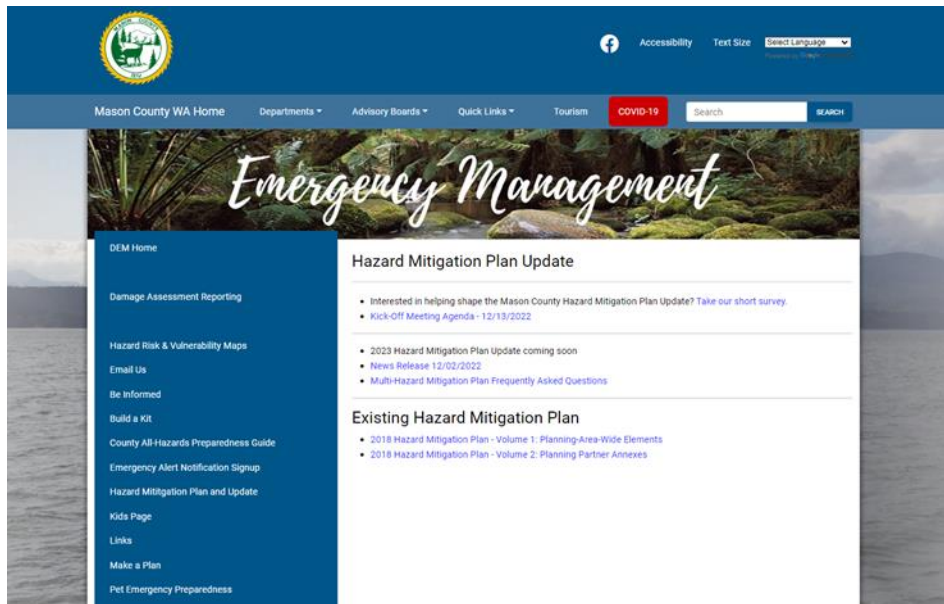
Accessibility Text Size Select Language

Mason County WA Home Departments Advisory Boards Quick Links Tourism COVID-19 Search SEARCH

Emergency Management

DEM Home

Damage Assessment Reporting

Hazard Risk & Vulnerability Maps

Email Us

Be Informed

Build a Kit

County All-Hazards Preparedness Guide

Emergency Alert Notification Signup

Hazard Mititgation Plan and Update

Kids Page

Links

Make a Plan

Pet Emergency Preparedness

Hazard Mitigation Plan Update

- Interested in helping shape the Mason County Hazard Mitigation Plan Update? Take our short survey.
- Kick-Off Meeting Agenda - 12/13/2022

- 2023 Hazard Mitigation Plan Update coming soon
- News Release 12/02/2022
- Multi-Hazard Mitigation Plan Frequently Asked Questions

Existing Hazard Mitigation Plan

- 2018 Hazard Mitigation Plan - Volume 1: Planning-Area-Wide Elements
- 2018 Hazard Mitigation Plan - Volume 2: Planning Partner Annexes